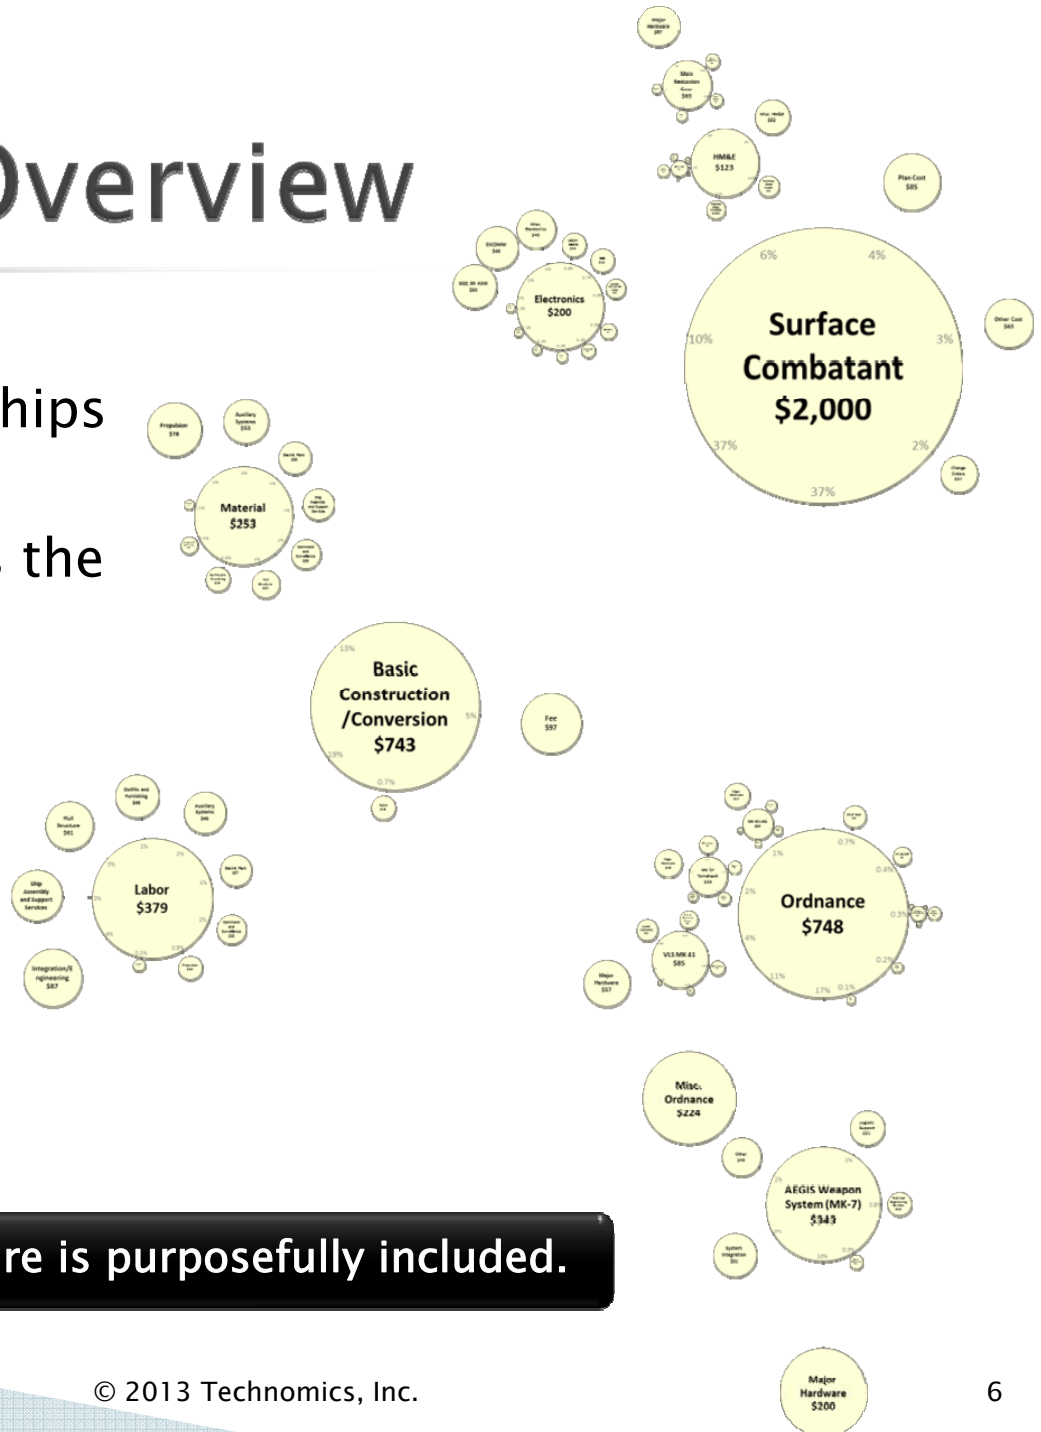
Overview

hips

the

Surface Combatant $2,000

6%

4%

10%

3%

37%

2%

37%

Plan Cost $85

Other Cost $43

HM&E $123

Main Reduction Gear $65

Major Hardware

Electronics $200

Material $253

Propulsion $78

Auxiliary Systems $53

Basic Construction /Conversion $743

13%

5%

19%

0.7%

Fee $97

Labor $379

Hull Structure $81

Outfits and Furnishing $49

Auxiliary Systems $46

Ship Assembly and Support Services

Integration/Engineering $87

Ordnance $748

0.7%

1%

2%

0.4%

4%

0.3%

11%

17%

0.1%

0.2%

VLS MK 41 $85

Major Hardware $57

Misc. Ordnance $224

AEGIS Weapon System (MK-7) $343

2%

10%

Major Hardware $200

re is purposefully included.

© 2013 Technomics, Inc.

6